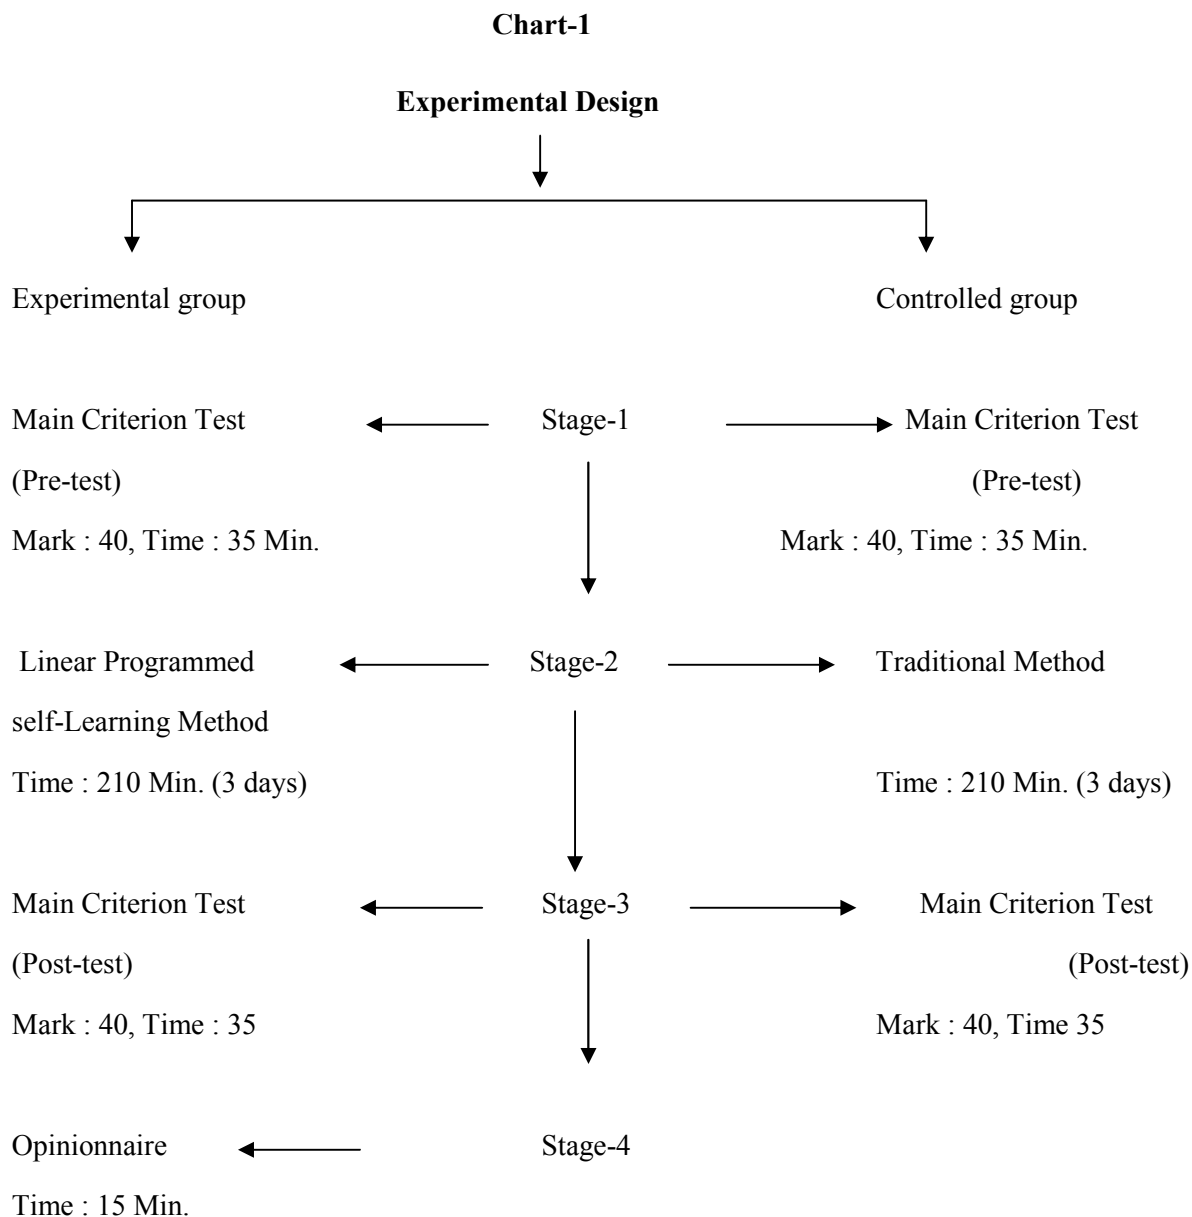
**Chart-1**

**Experimental Design**

Experimental group

Controlled group

Main Criterion Test (Pre-test) Mark : 40, Time : 35 Min.

Stage-1

Main Criterion Test (Pre-test) Mark : 40, Time : 35 Min.

Linear Programmed self-Learning Method Time : 210 Min. (3 days)

Stage-2

Traditional Method Time : 210 Min. (3 days)

Main Criterion Test (Post-test) Mark : 40, Time : 35

Stage-3

Main Criterion Test (Post-test) Mark : 40, Time 35

Opinionnaire Time : 15 Min.

Stage-4